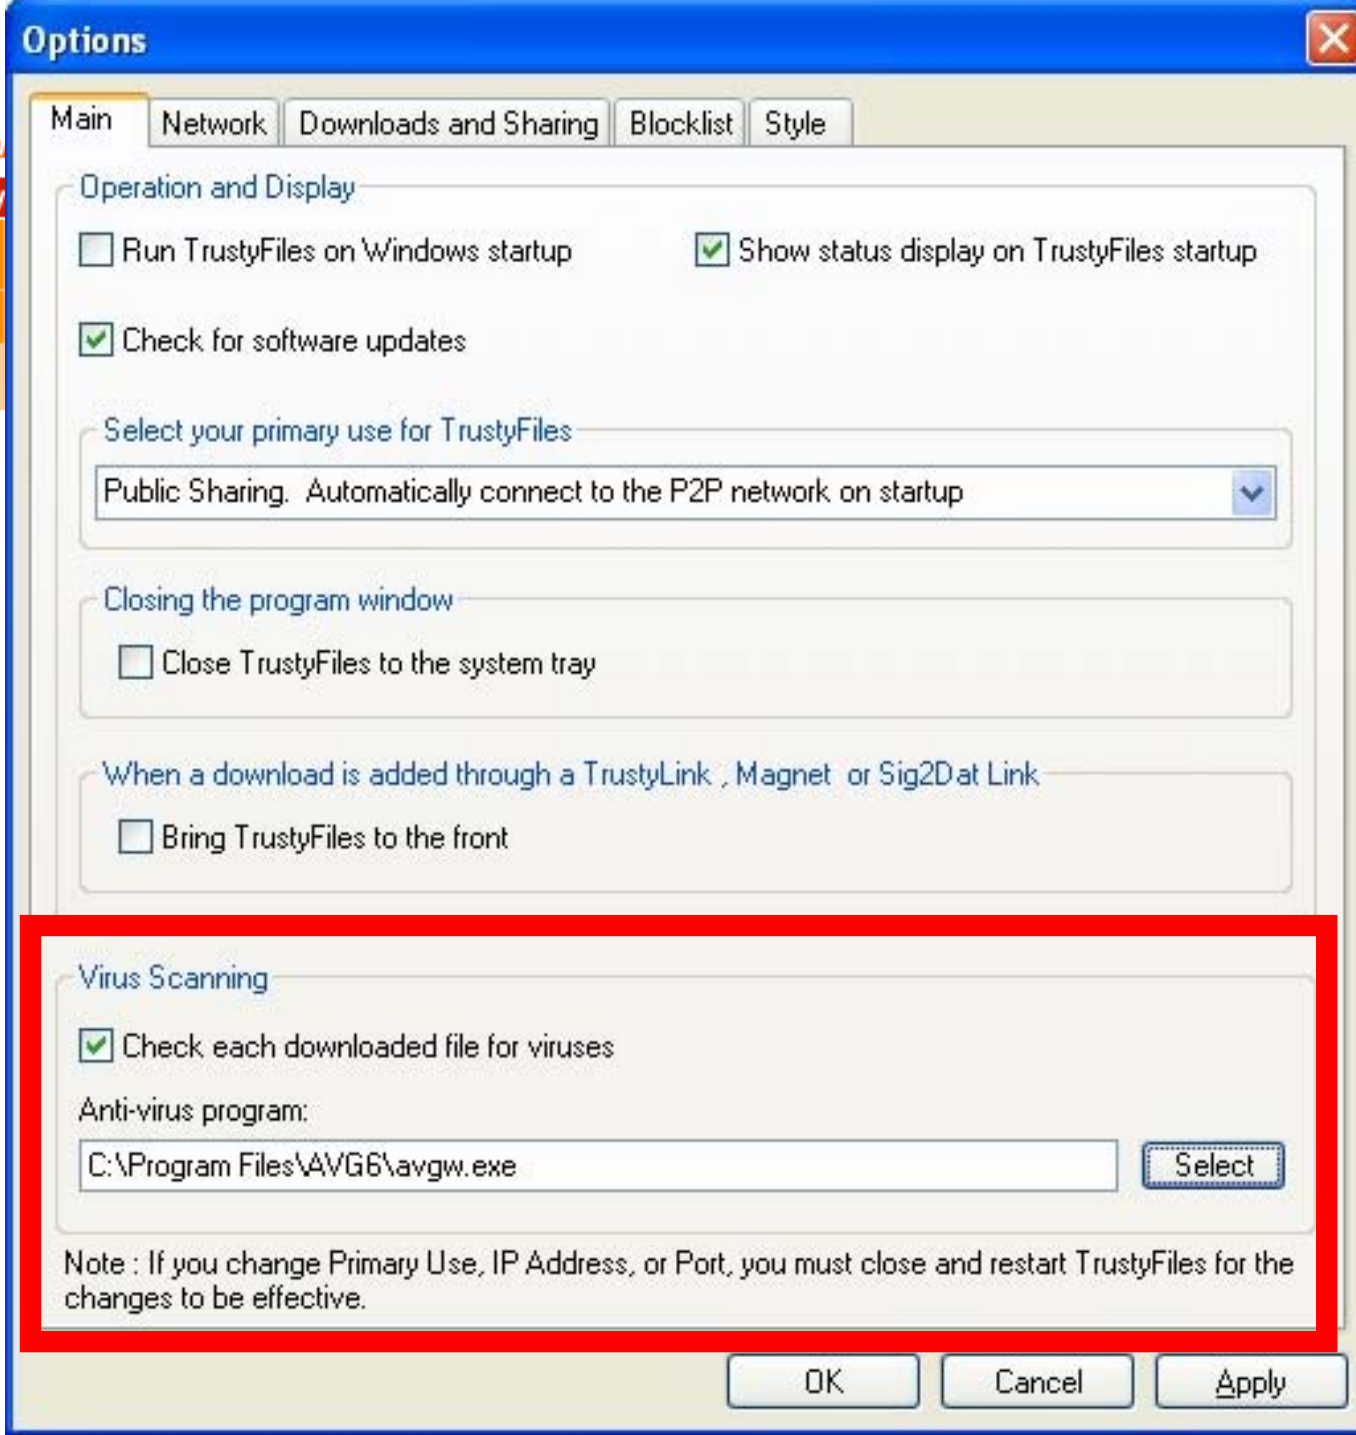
Options

Main | Network | Downloads and Sharing | Blocklist | Style

Operation and Display

Run TrustyFiles on Windows startup

Show status display on TrustyFiles startup

Check for software updates

Select your primary use for TrustyFiles

Public Sharing. Automatically connect to the P2P network on startup

Closing the program window

Close TrustyFiles to the system tray

When a download is added through a TrustyLink , Magnet or Sig2Dat Link

Bring TrustyFiles to the front

Virus Scanning

Check each downloaded file for viruses

Anti-virus program:

C:\Program Files\AVG6\avgw.exe

Select

Note : If you change Primary Use, IP Address, or Port, you must close and restart TrustyFiles for the changes to be effective.

OK

Cancel

Apply